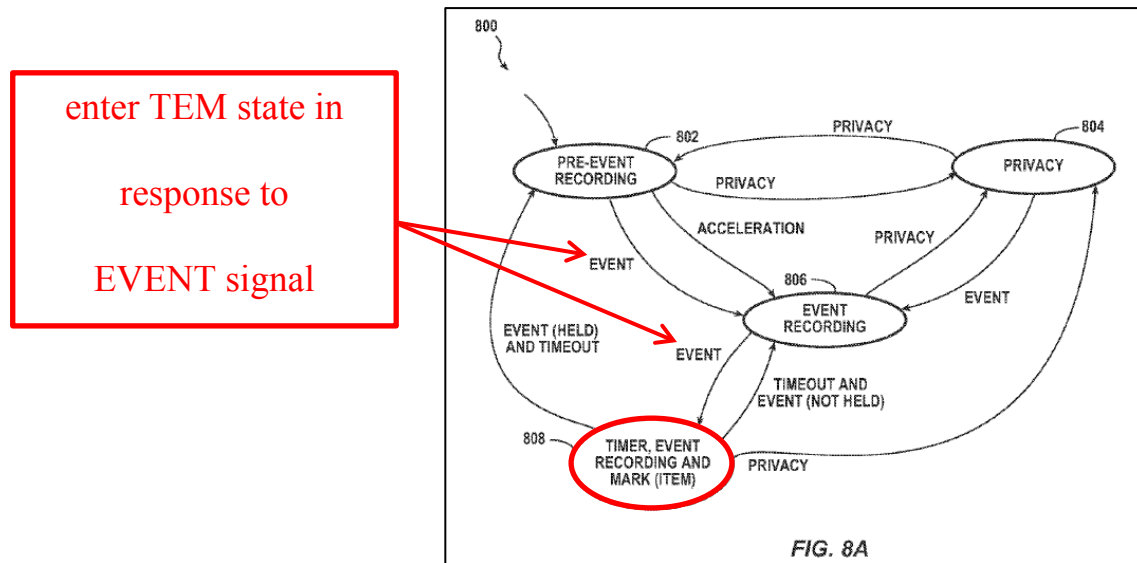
enter TEM state in response to EVENT signal

800

802

PRE-EVENT RECORDING

PRIVACY

PRIVACY

804

PRIVACY

ACCELERATION

PRIVACY

EVENT

806

EVENT RECORDING

EVENT

EVENT (HELD) AND TIMEOUT

EVENT

TIMEOUT AND EVENT (NOT HELD)

808

TIMER, EVENT RECORDING AND MARK (ITEM)

PRIVACY

FIG. 8A